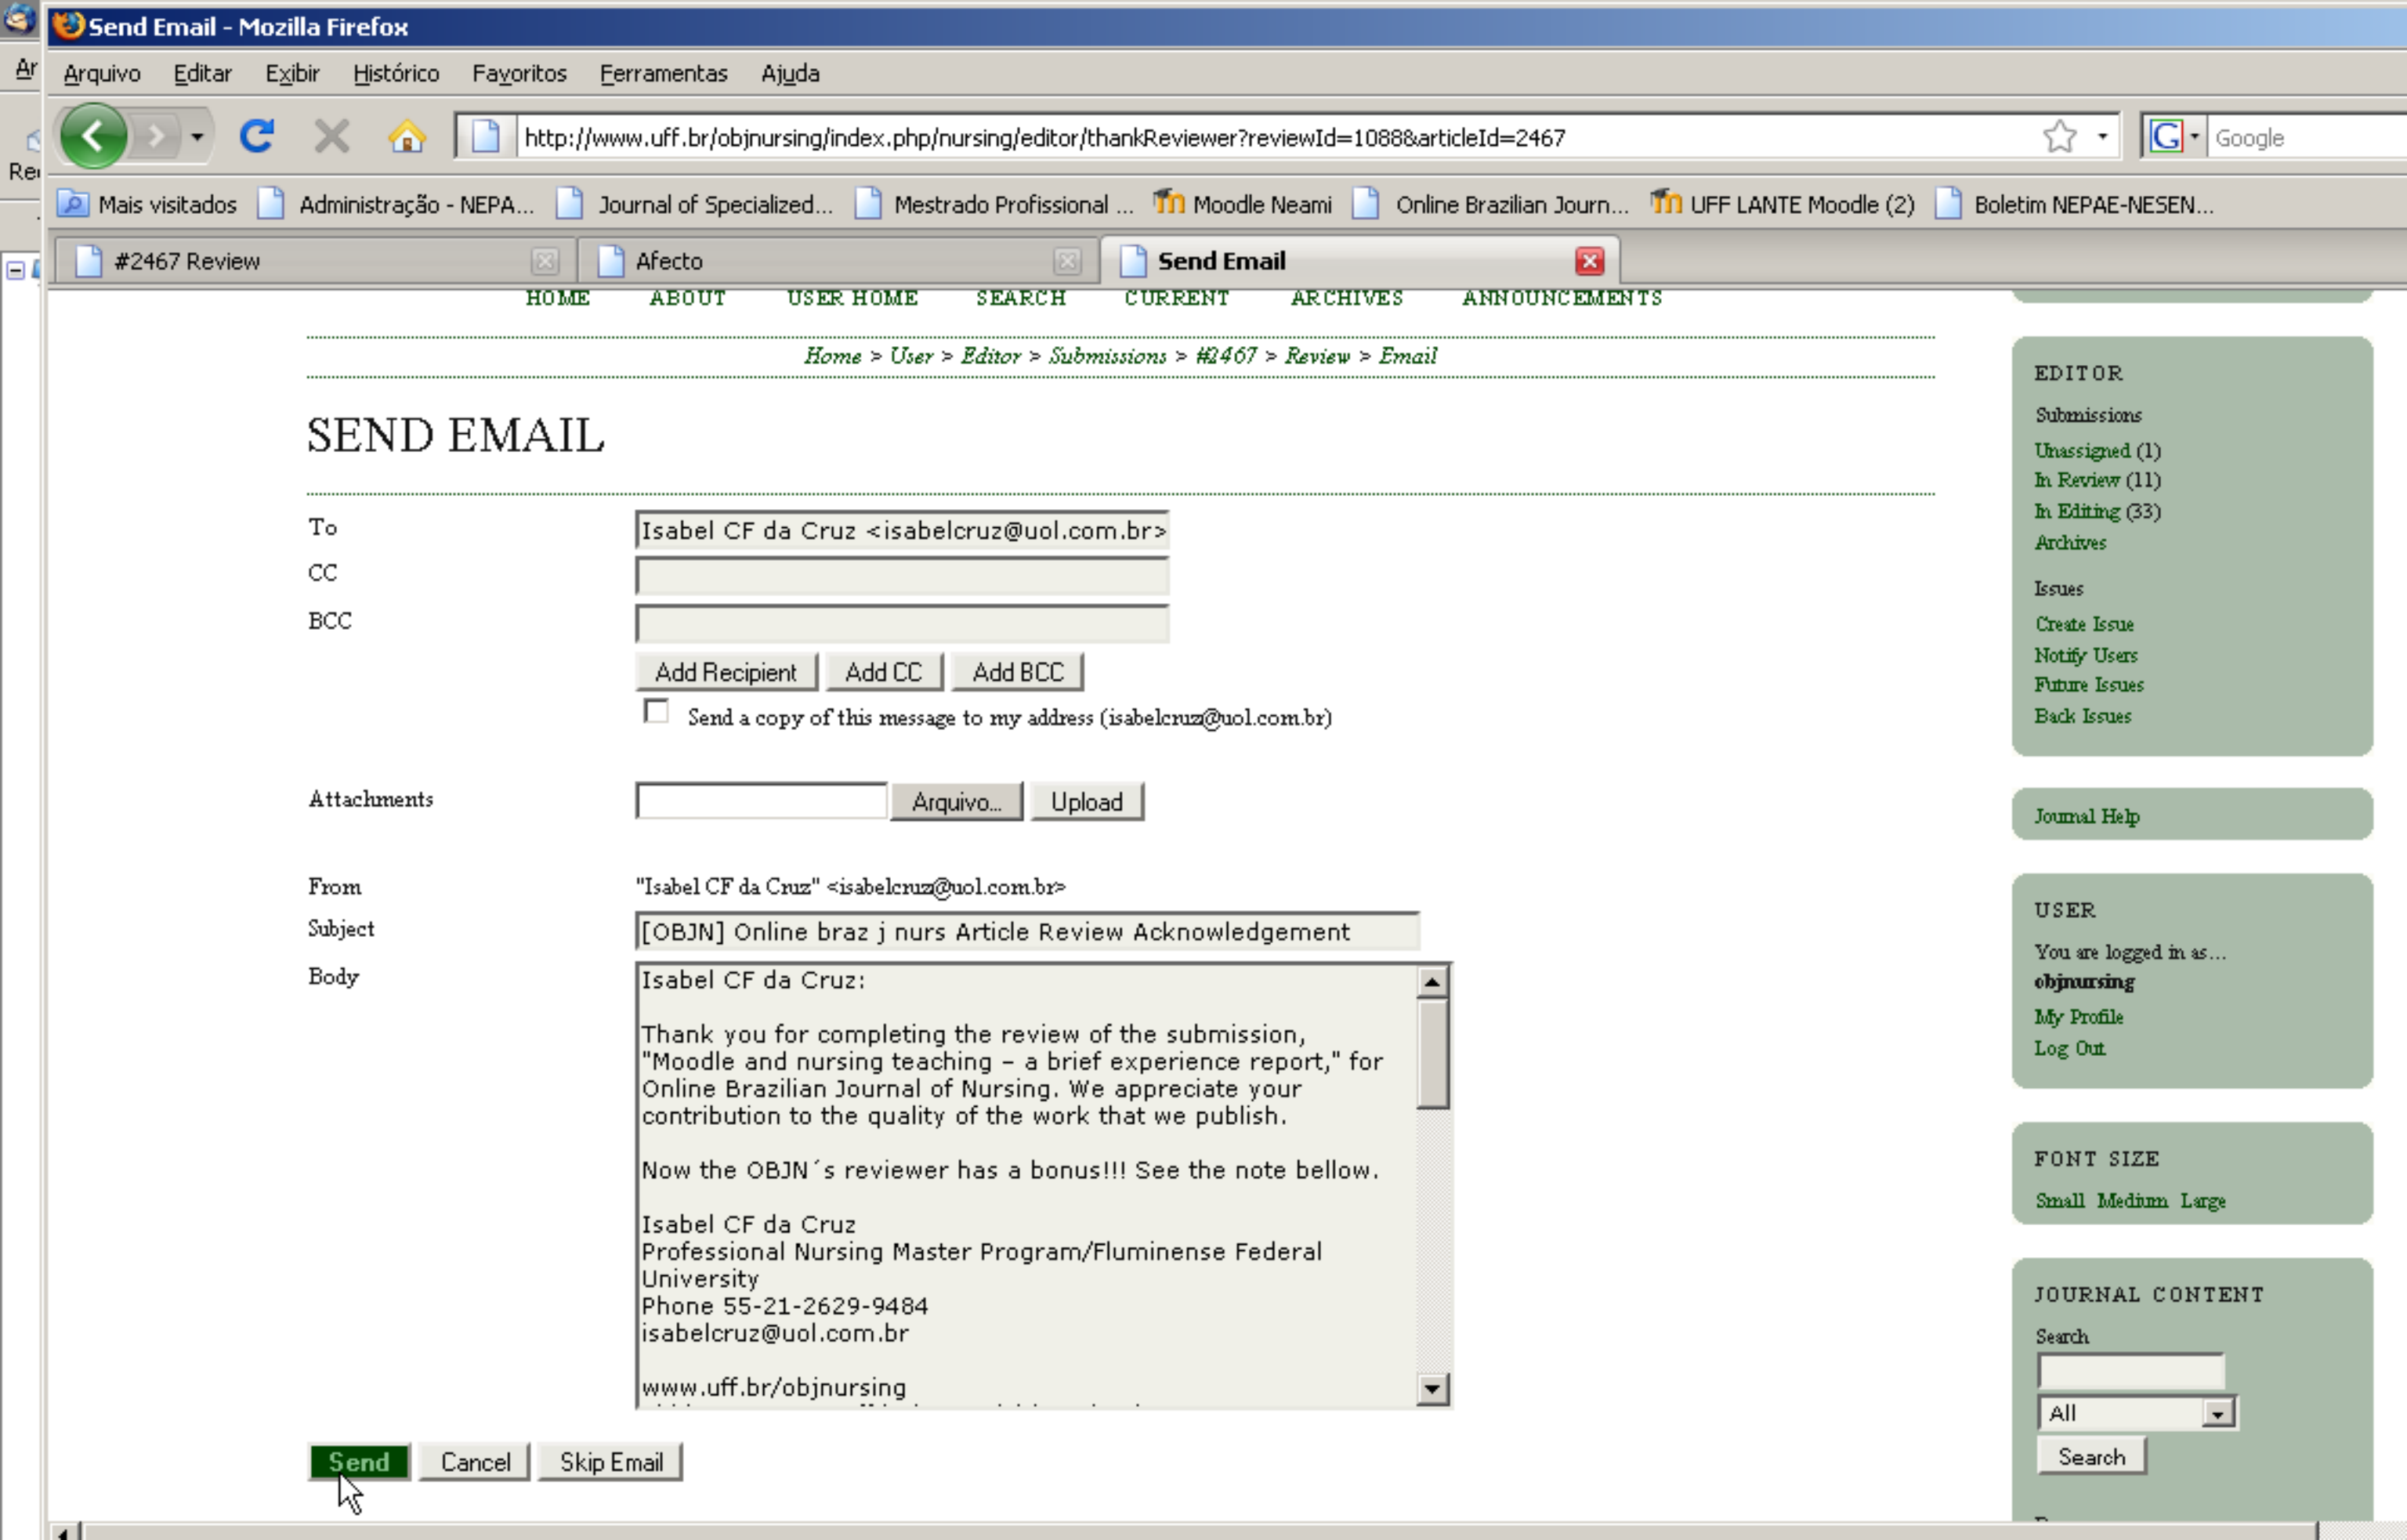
Send Email - Mozilla Firefox

Arquivo Editar Exibir Histórico Favoritos Ferramentas Ajuda

http://www.uff.br/objnursing/index.php/nursing/editor/thankReviewer?reviewId=1088&articleId=2467

Google

Mais visitados Administração - NEPA... Journal of Specialized... Mestrado Profissional ... Moodle Neami Online Brazilian Journ... UFF LANTE Moodle (2) Boletim NEPAE-NESEN...

#2467 Review Afecto Send Email

HOME ABOUT USER HOME SEARCH CURRENT ARCHIVES ANNOUNCEMENTS

Home > User > Editor > Submissions > #2467 > Review > Email

SEND EMAIL

To Isabel CF da Cruz <isabelcruz@uol.com.br>

CC

BCC

Add Recipient Add CC Add BCC

Send a copy of this message to my address (isabelcruz@uol.com.br)

Attachments Arquivo... Upload

From "Isabel CF da Cruz" <isabelcruz@uol.com.br>

Subject [OBJN] Online braz j nurs Article Review Acknowledgement

Body Isabel CF da Cruz:

Thank you for completing the review of the submission, "Moodle and nursing teaching - a brief experience report," for Online Brazilian Journal of Nursing. We appreciate your contribution to the quality of the work that we publish.

Now the OBJN´s reviewer has a bonus!!! See the note bellow.

Isabel CF da Cruz
Professional Nursing Master Program/Fluminense Federal University
Phone 55-21-2629-9484
isabelcruz@uol.com.br

www.uff.br/objnursing

Send Cancel Skip Email

EDITOR
Submissions
Unassigned (1)
In Review (11)
In Editing (33)
Archives

Issues
Create Issue
Notify Users
Future Issues
Back Issues

Journal Help

USER
You are logged in as...
objnursing
My Profile
Log Out

FONT SIZE
Small Medium Large

JOURNAL CONTENT
Search
All
Search